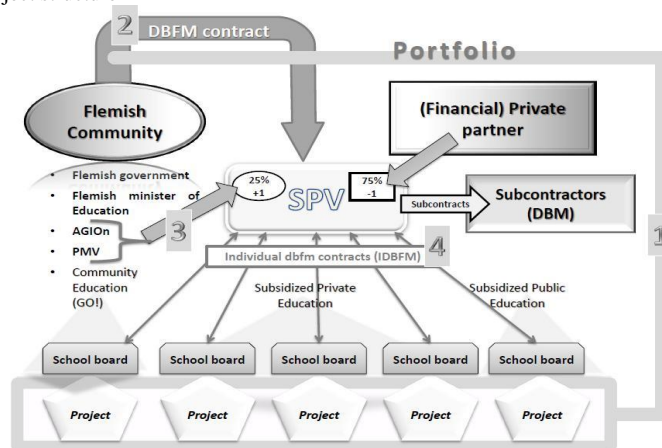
2 DBFM contract

Portfolio

Flemish Community

• Flemish government
• Flemish minister of Education
• AGIOn
• PMV
• Community Education (GO!)

(Financial) Private partner

25% +1

SPV

75% -1

Subcontracts

Subcontractors (DBM)

3

4

1

Individual dbfm contracts (IDBFM)

Subsidized Private Education

Subsidized Public Education

School board

School board

School board

School board

School board

Project

Project

Project

Project

Project